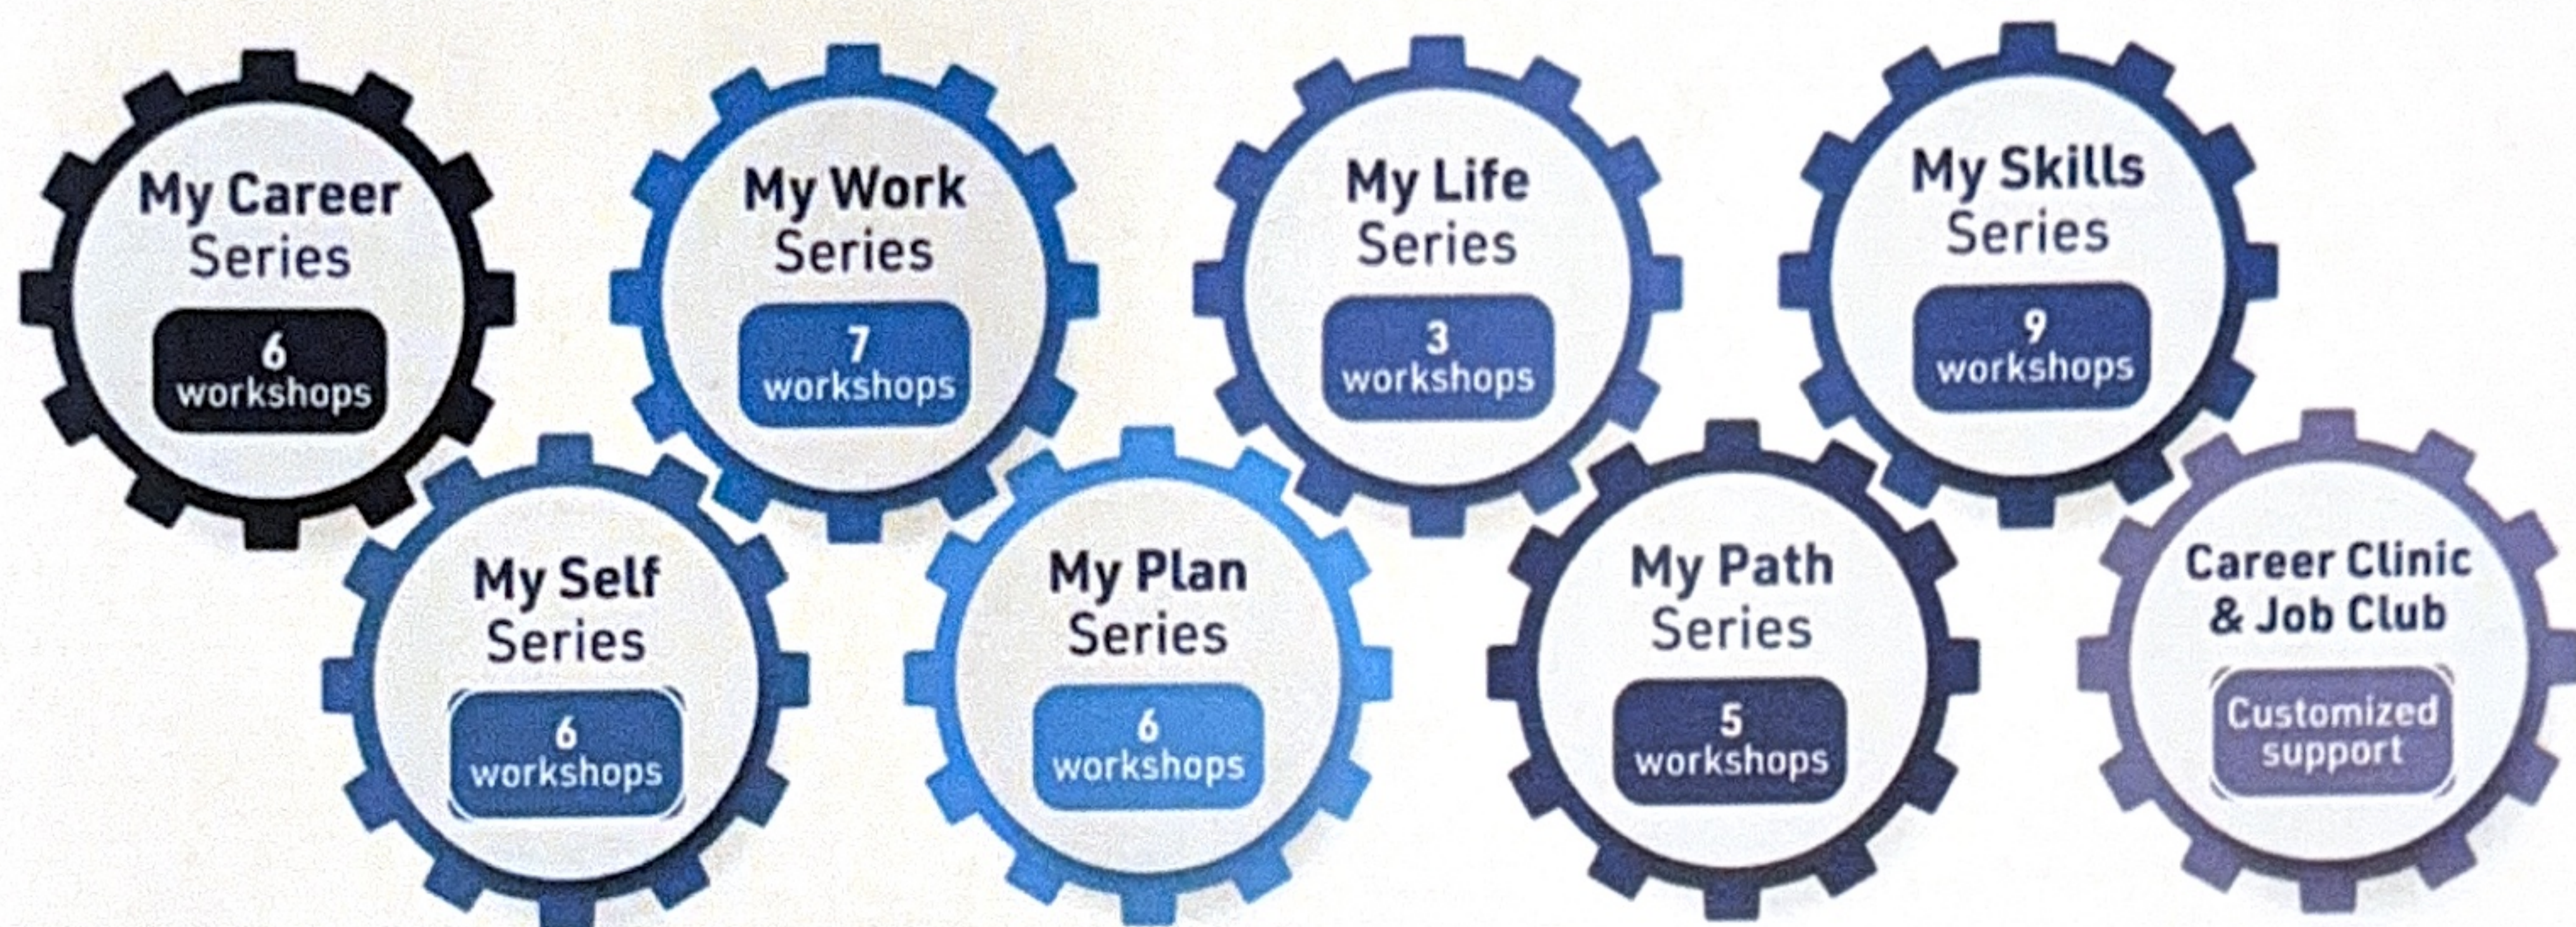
My Career Series

6 workshops

My Work Series

7 workshops

My Life Series

3 workshops

My Skills Series

9 workshops

My Self Series

6 workshops

My Plan Series

6 workshops

My Path Series

5 workshops

Career Clinic & Job Club

Customized support